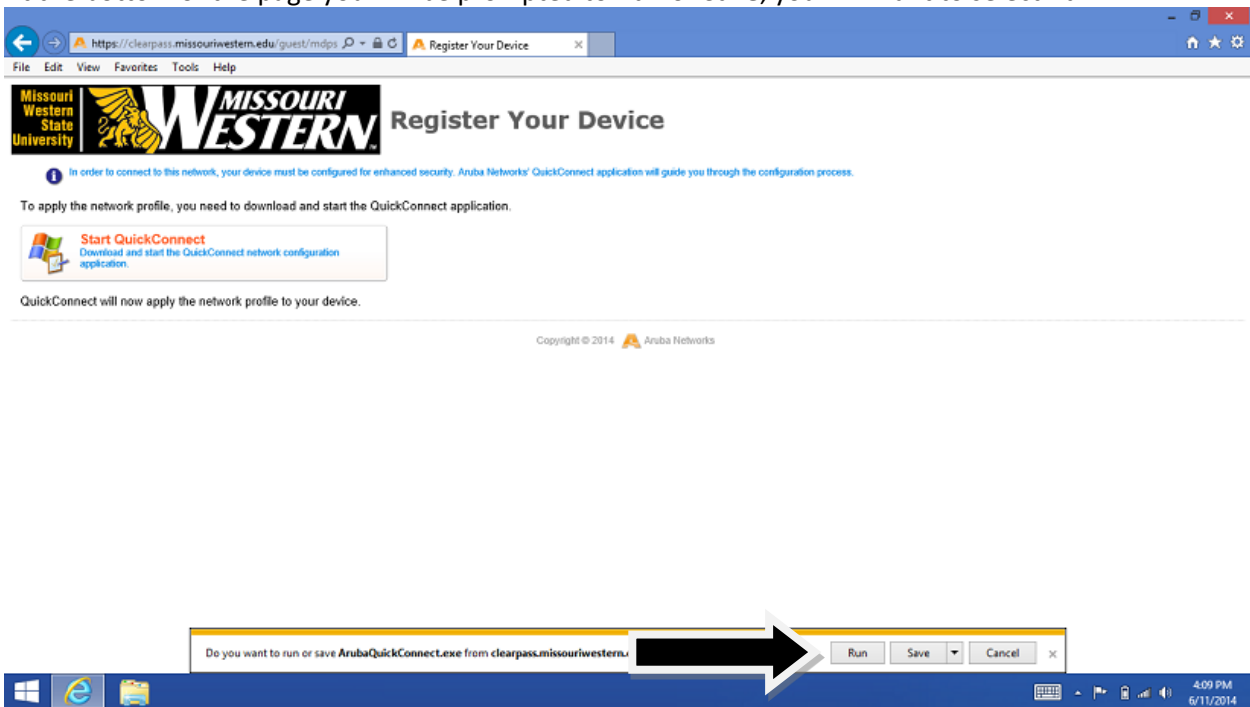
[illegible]

https://clearpass.missouriwestern.edu/guest/mdps
Register Your Device
File Edit View Favorites Tools Help

Missouri Western State University
MISSOURI WESTERN
Register Your Device

In order to connect to this network, your device must be configured for enhanced security. Aruba Networks' QuickConnect application will guide you through the configuration process.

To apply the network profile, you need to download and start the QuickConnect application.

Start QuickConnect
Download and start the QuickConnect network configuration application.

QuickConnect will now apply the network profile to your device.

Copyright © 2014 Aruba Networks

Do you want to run or save ArubaQuickConnect.exe from clearpass.missouriwestern.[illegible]
Run Save Cancel ×

4:09 PM
6/11/2014